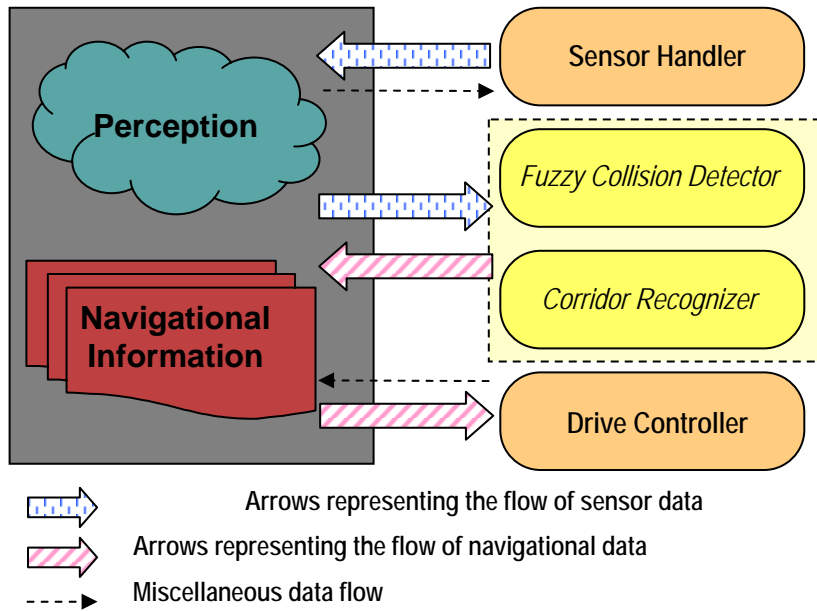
Perception

Navigational Information

Sensor Handler

Fuzzy Collision Detector

Corridor Recognizer

Drive Controller

Arrows representing the flow of sensor data

Arrows representing the flow of navigational data

Miscellaneous data flow